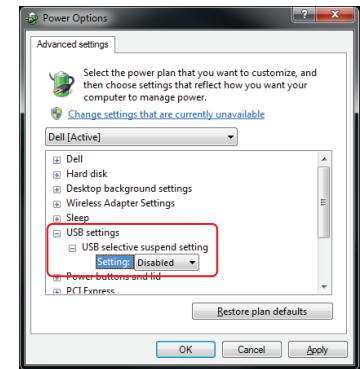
Power Options

Advanced settings

Select the power plan that you want to customize, and then choose settings that reflect how you want your computer to manage power.

Change settings that are currently unavailable

Dell [Active]

⊞ Dell
⊞ Hard disk
⊞ Desktop background settings
⊞ Wireless Adapter Settings
⊞ Sleep
⊟ USB settings
⊟ USB selective suspend setting
Setting: Disabled
⊞ Power buttons and lid
⊞ PCI Express

Restore plan defaults

OK Cancel Apply